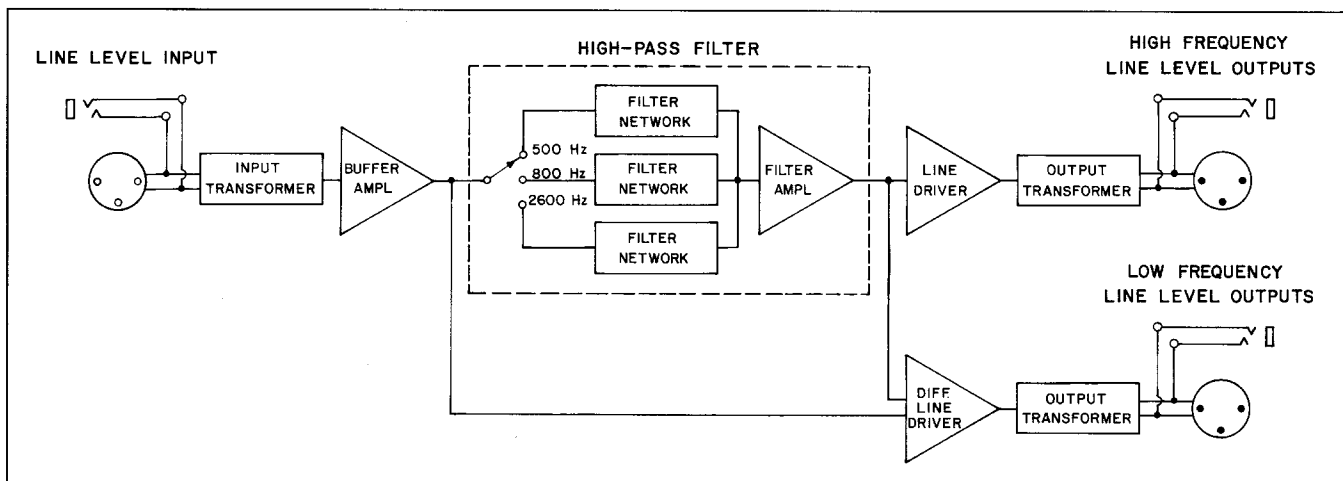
LINE LEVEL INPUT

INPUT TRANSFORMER

BUFFER AMPL

HIGH-PASS FILTER

500 Hz
800 Hz
2600 Hz

FILTER NETWORK

FILTER NETWORK

FILTER NETWORK

FILTER AMPL

HIGH FREQUENCY LINE LEVEL OUTPUTS

LINE DRIVER

OUTPUT TRANSFORMER

LOW FREQUENCY LINE LEVEL OUTPUTS

DIFF. LINE DRIVER

OUTPUT TRANSFORMER